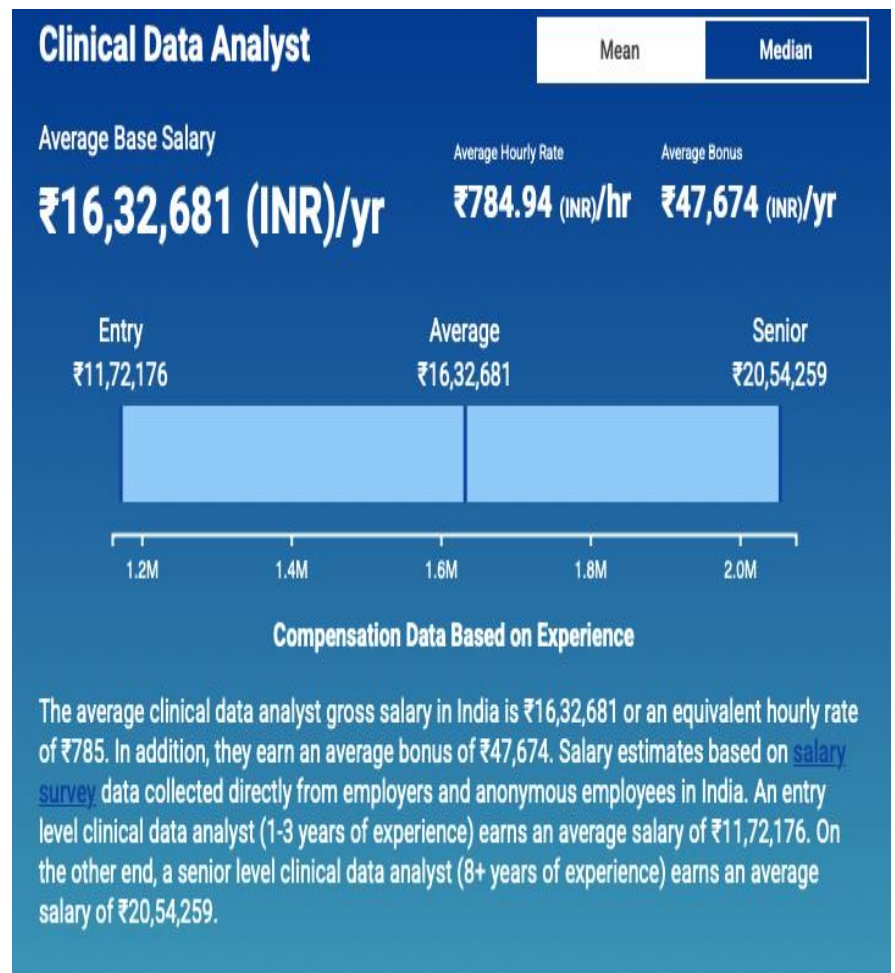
Clinical Data Analyst

Mean

Median

Average Base Salary

₹16,32,681 (INR)/yr

Average Hourly Rate

₹784.94 (INR)/hr

Average Bonus

₹47,674 (INR)/yr

Entry
₹11,72,176

Average
₹16,32,681

Senior
₹20,54,259

1.2M 1.4M 1.6M 1.8M 2.0M

Compensation Data Based on Experience

The average clinical data analyst gross salary in India is ₹16,32,681 or an equivalent hourly rate of ₹785. In addition, they earn an average bonus of ₹47,674. Salary estimates based on salary survey data collected directly from employers and anonymous employees in India. An entry level clinical data analyst (1-3 years of experience) earns an average salary of ₹11,72,176. On the other end, a senior level clinical data analyst (8+ years of experience) earns an average salary of ₹20,54,259.